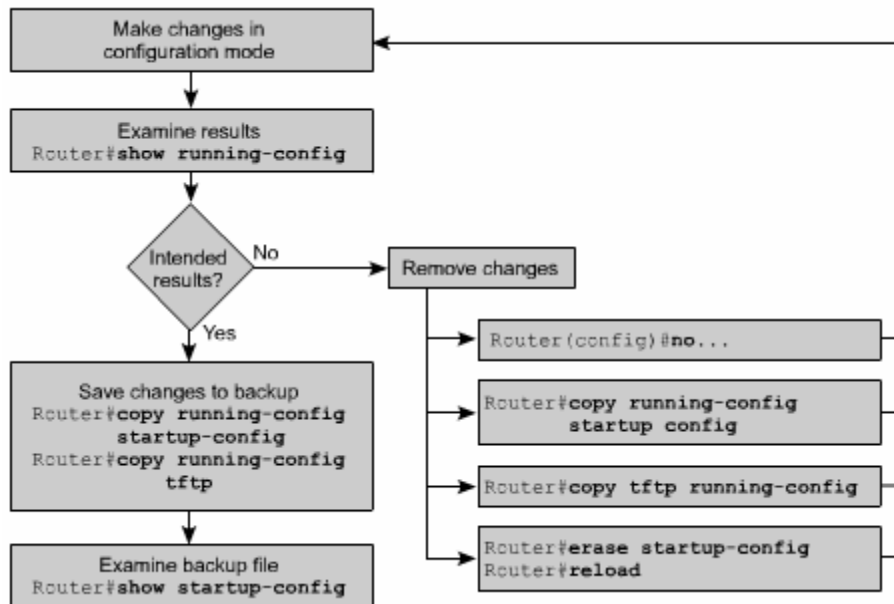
Make changes in configuration mode

Examine results
Router#show running-config

Intended results?

No

Yes

Remove changes

Router(config)#no...

Router#copy running-config startup config

Router#copy tftp running-config

Router#erase startup-config
Router#reload

Save changes to backup
Router#copy running-config startup-config
Router#copy running-config tftp

Examine backup file
Router#show startup-config